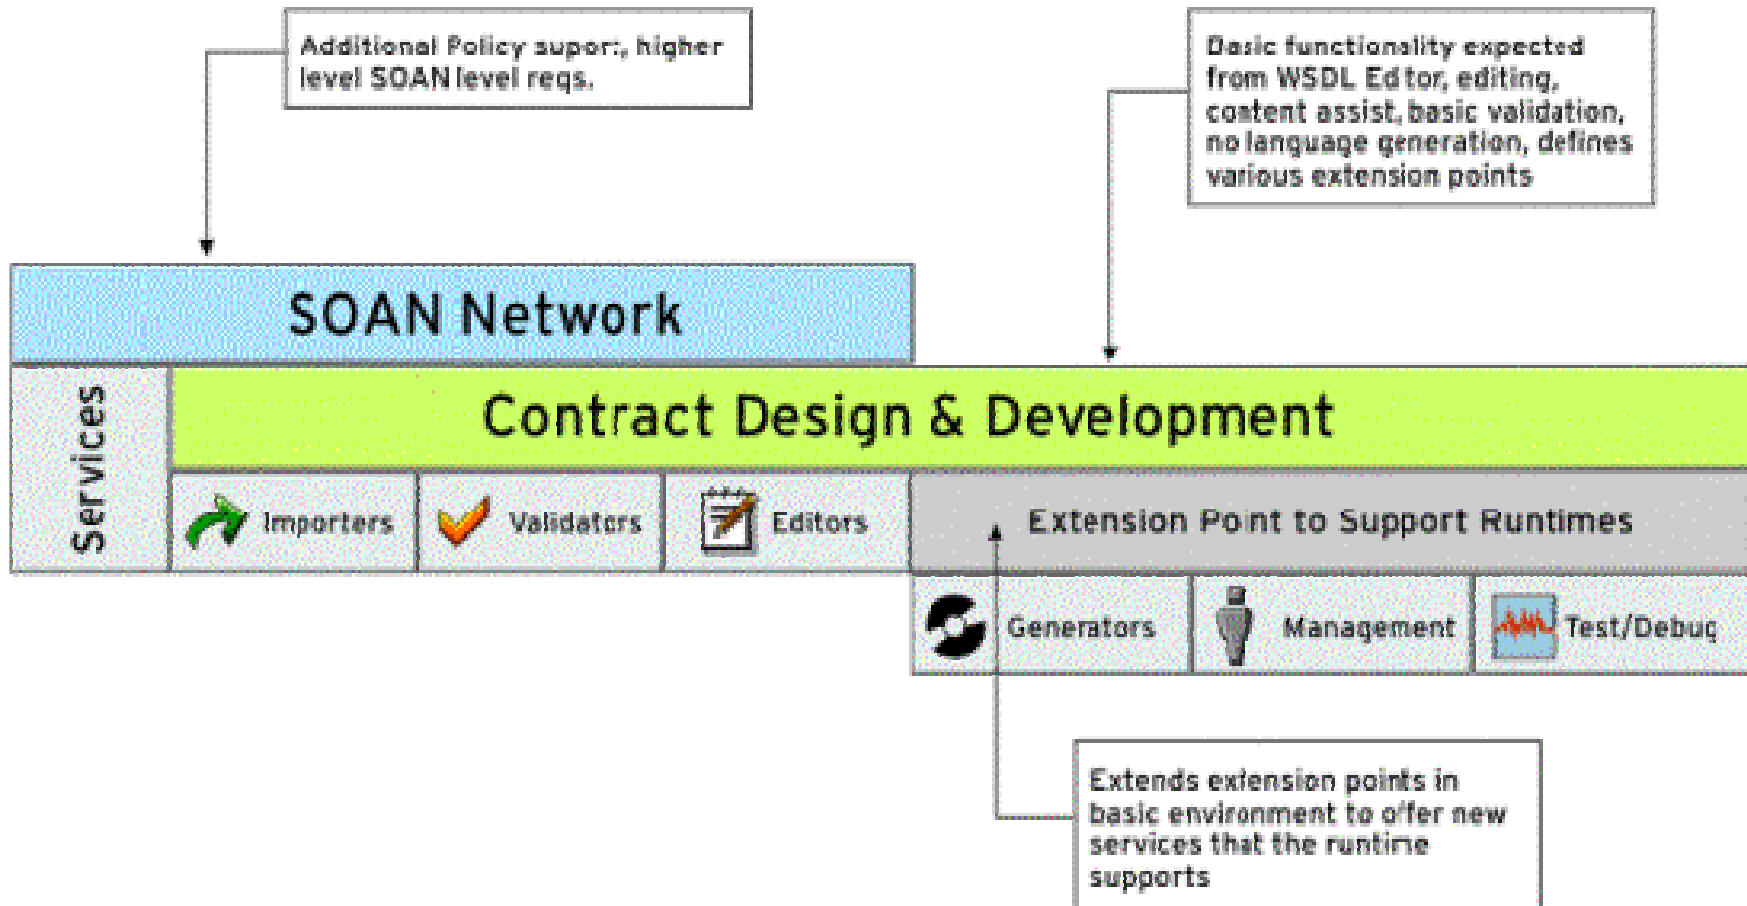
Additional Policy suppor:, higher level SOAN level reqs.

Basic functionality expected from WSDL Editor, editing, content assist, basic validation, no language generation, defines various extension points

SOAN Network

Services

Contract Design & Development

Importers

Validators

Editors

Extension Point to Support Runtimes

Generators

Management

Test/Debug

Extends extension points in basic environment to offer new services that the runtime supports